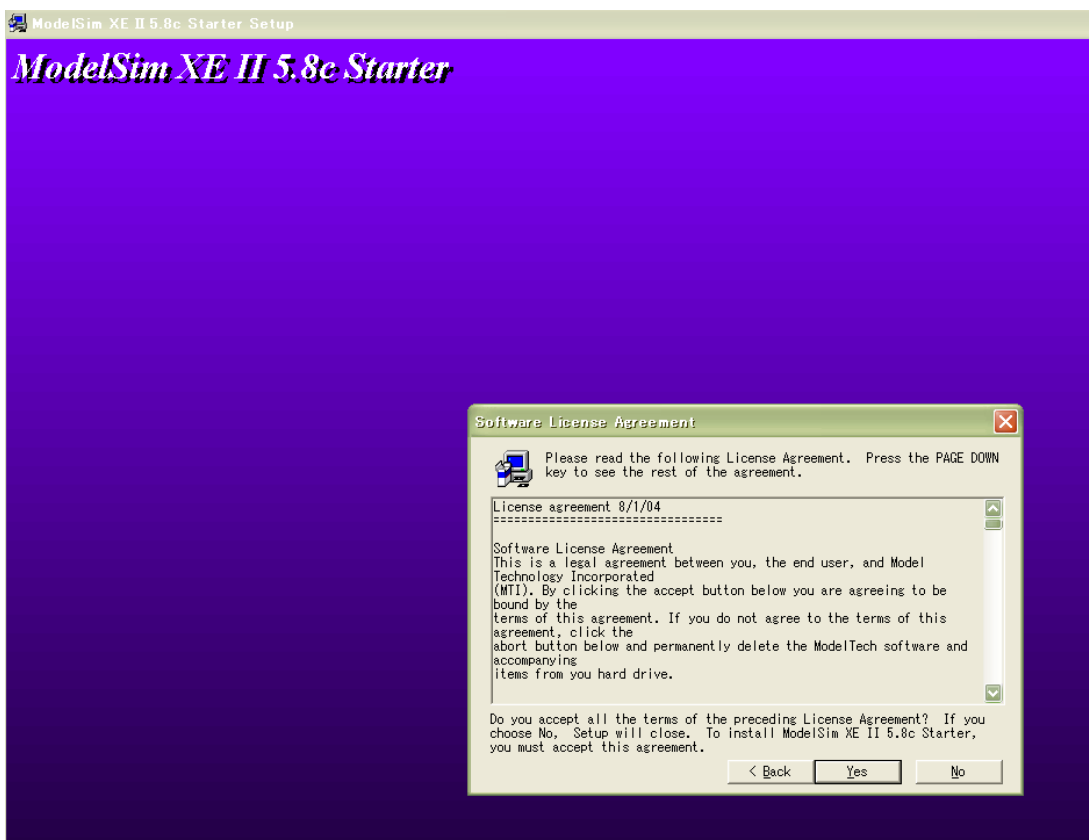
ModelSim XE II 5.8c Starter Setup

ModelSim XE II 5.8c Starter

Software License Agreement

Please read the following License Agreement. Press the PAGE DOWN key to see the rest of the agreement.

License agreement 8/1/04
================================

Software License Agreement
This is a legal agreement between you, the end user, and Model Technology Incorporated
(MTI). By clicking the accept button below you are agreeing to be bound by the
terms of this agreement. If you do not agree to the terms of this agreement, click the
abort button below and permanently delete the ModelTech software and accompanying
items from you hard drive.

Do you accept all the terms of the preceding License Agreement? If you choose No, Setup will close. To install ModelSim XE II 5.8c Starter, you must accept this agreement.

< Back
Yes
No